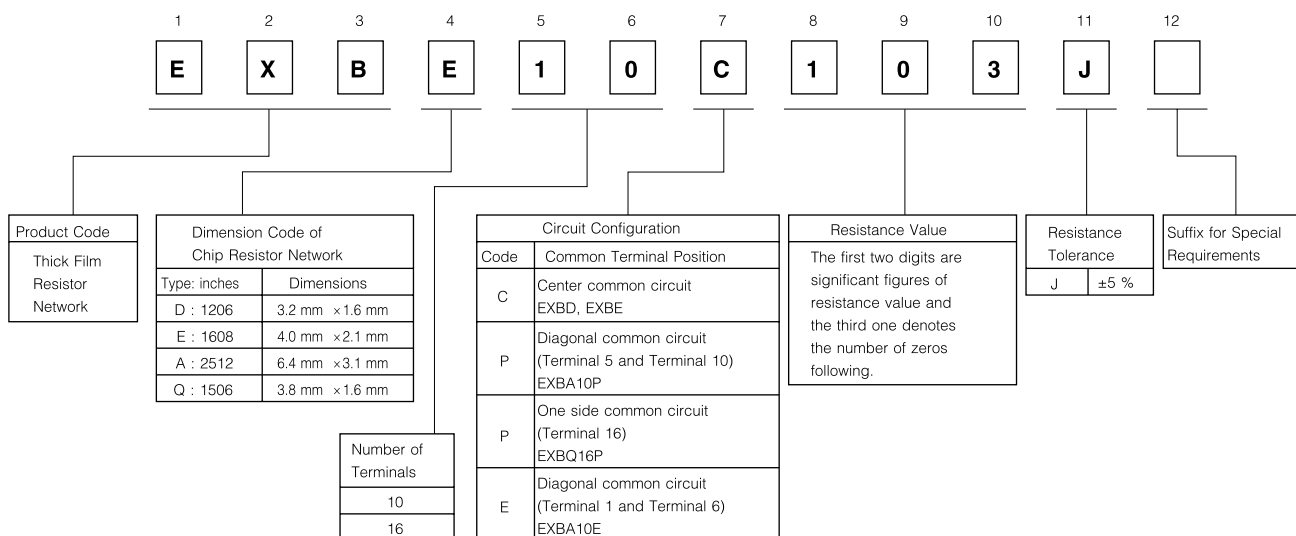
| 1 | 2 | 3 | 4 | 5 | 6 | 7 | 8 | 9 | 10 | 11 | 12 |
|---|---|---|---|---|---|---|---|---|---|---|---|
| E | X | B | E | 1 | 0 | C | 1 | 0 | 3 | J | |

Product Code
Thick Film Resistor Network

Dimension Code of Chip Resistor Network

| Type: inches | Dimensions |
|---|---|
| D : 1206 | 3.2 mm ×1.6 mm |
| E : 1608 | 4.0 mm ×2.1 mm |
| A : 2512 | 6.4 mm ×3.1 mm |
| Q : 1506 | 3.8 mm ×1.6 mm |

| Number of Terminals |
|---|
| 10 |
| 16 |

Circuit Configuration

| Code | Common Terminal Position |
|---|---|
| C | Center common circuit EXBD, EXBE |
| P | Diagonal common circuit (Terminal 5 and Terminal 10) EXBA10P |
| P | One side common circuit (Terminal 16) EXBQ16P |
| E | Diagonal common circuit (Terminal 1 and Terminal 6) EXBA10E |

Resistance Value
The first two digits are significant figures of resistance value and the third one denotes the number of zeros following.

Resistance Tolerance

| J | ±5 % |
|---|---|

Suffix for Special Requirements